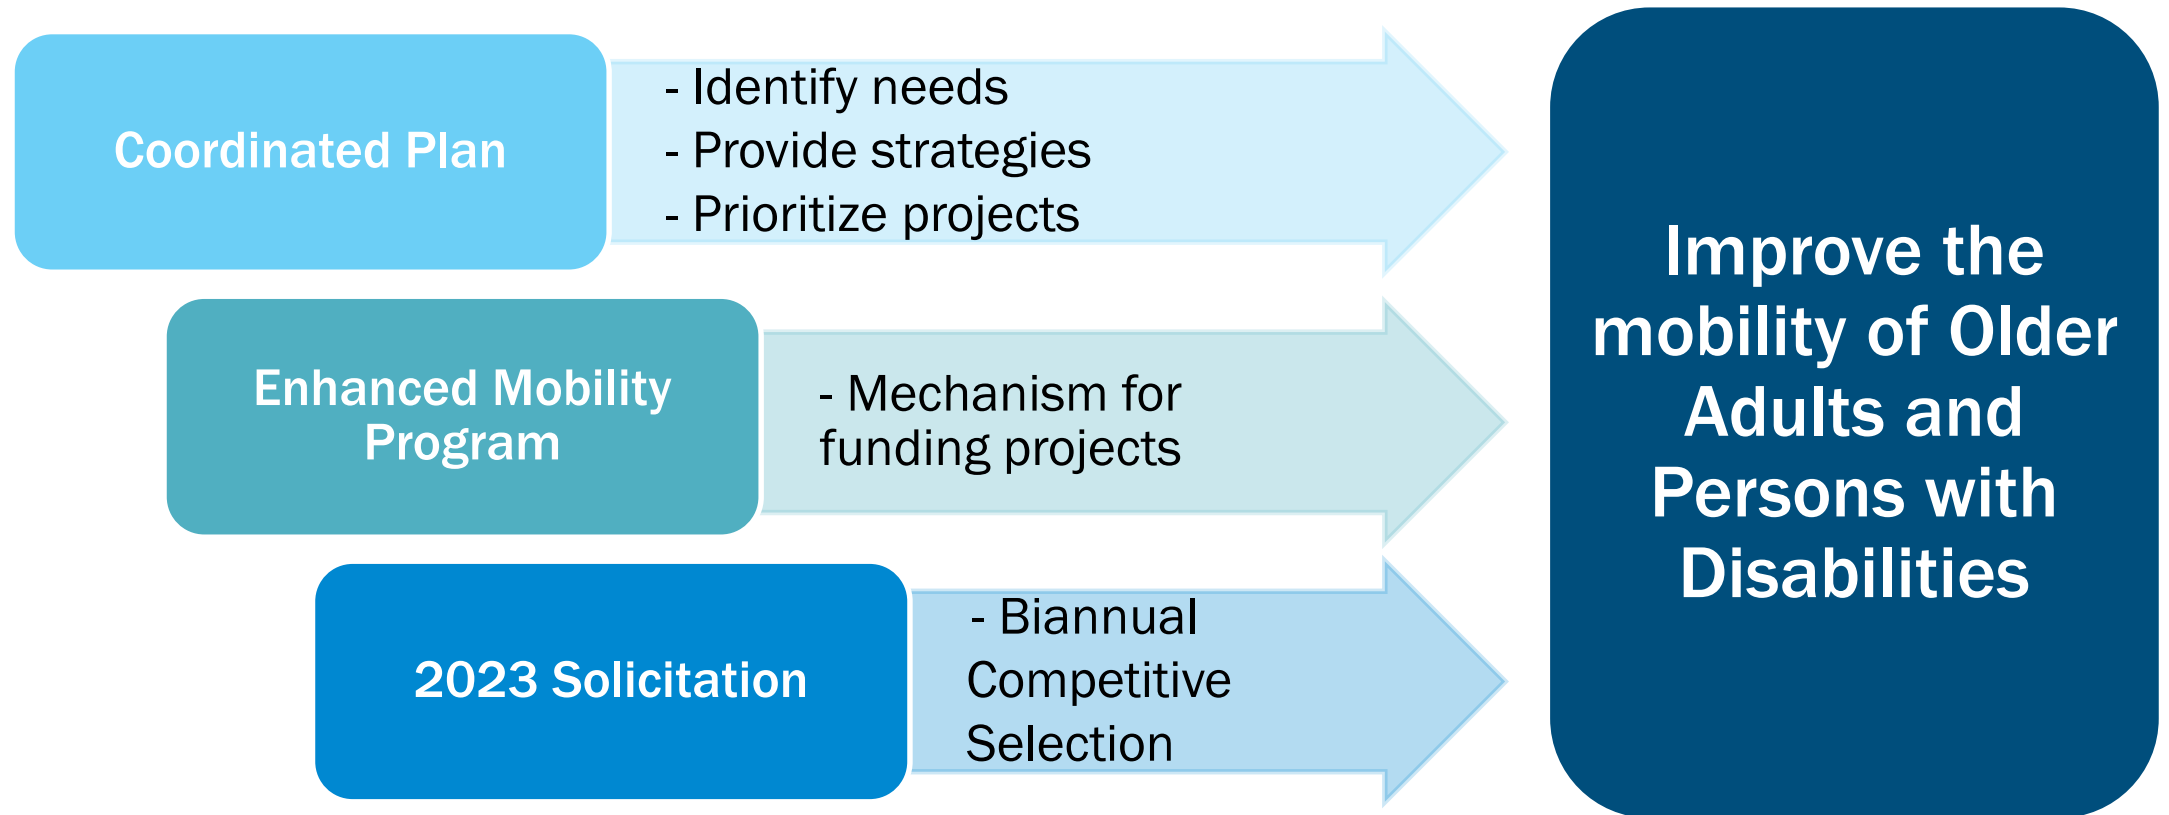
Coordinated Plan

- Identify needs
- Provide strategies
- Prioritize projects

Enhanced Mobility Program

- Mechanism for funding projects

2023 Solicitation

- Biannual Competitive Selection

Improve the mobility of Older Adults and Persons with Disabilities